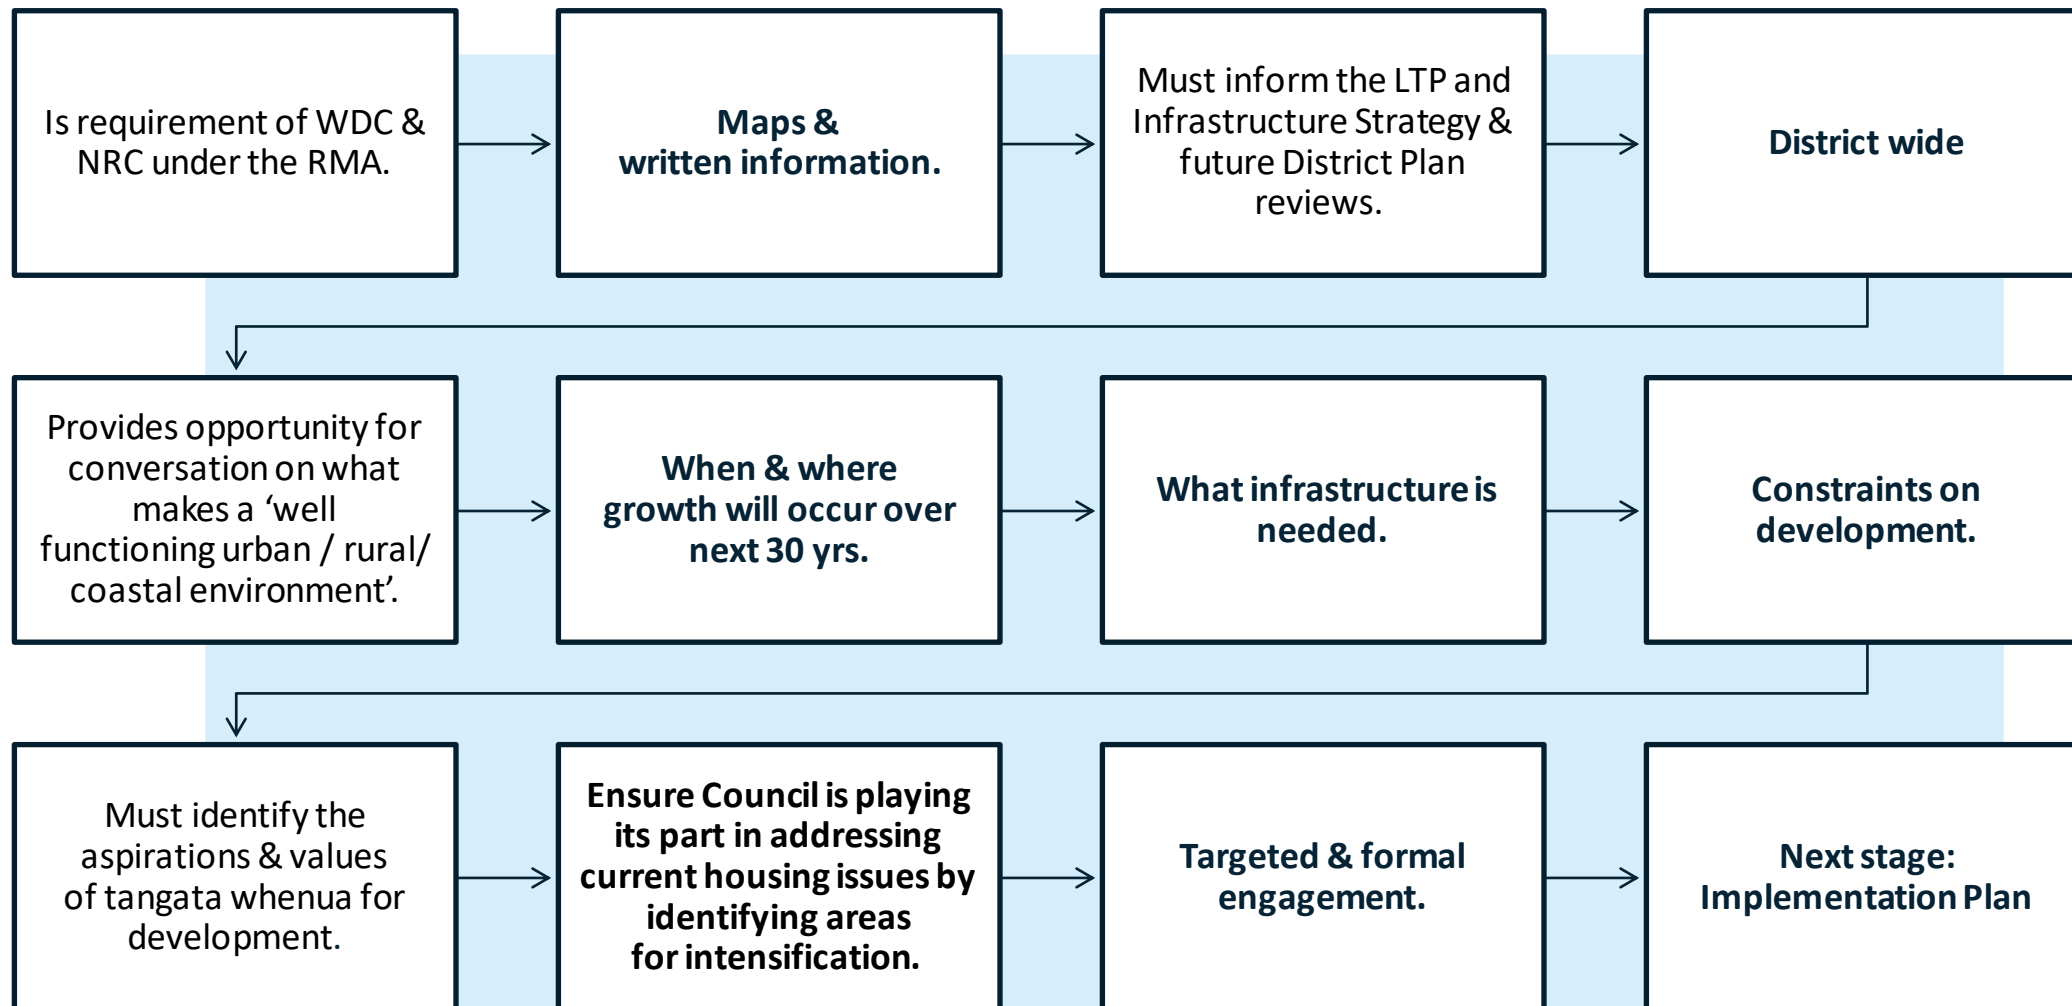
Is requirement of WDC & NRC under the RMA.

Maps & written information.

Must inform the LTP and Infrastructure Strategy & future District Plan reviews.

District wide

Provides opportunity for conversation on what makes a ‘well functioning urban / rural/ coastal environment’.

When & where growth will occur over next 30 yrs.

What infrastructure is needed.

Constraints on development.

Must identify the aspirations & values of tangata whenua for development.

Ensure Council is playing its part in addressing current housing issues by identifying areas for intensification.

Targeted & formal engagement.

Next stage: Implementation Plan